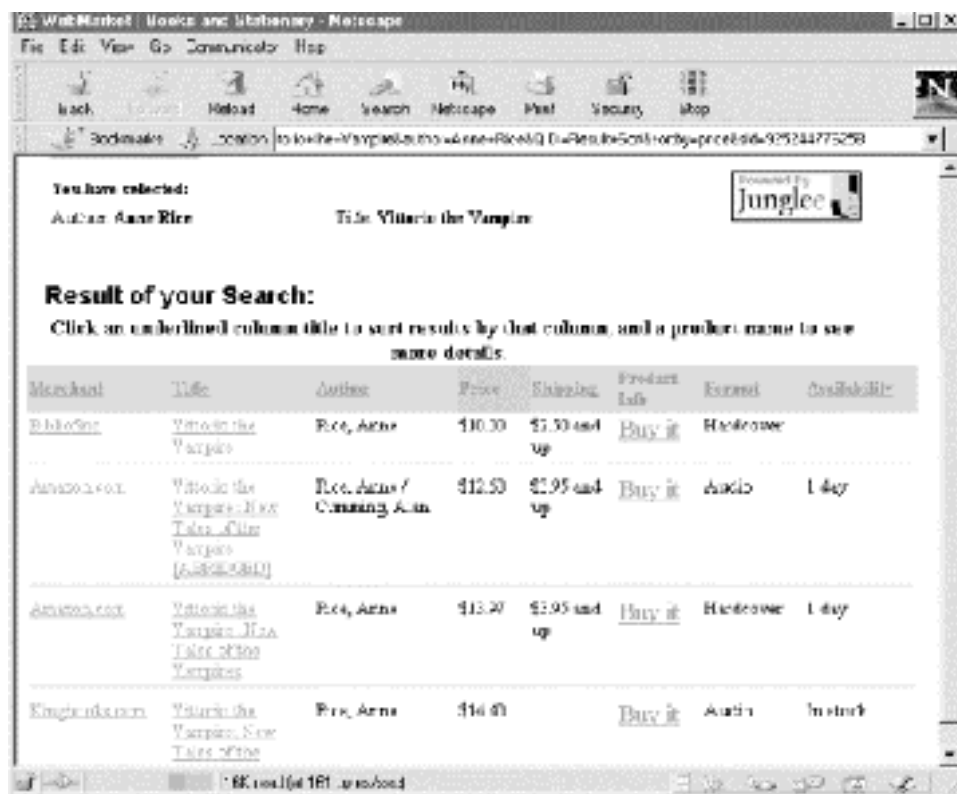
WebMarket | Books and Stationery - Netscape

File Edit View Go Communicator Help

Back Forward Reload Home Search Netscape Print Security Stop

Bookmarks Location: to:ioe the=Vampire&author=Anne+Rice&Q D=ResultsSort=ortby=price&sid=925244775258

You have selected:

Author: Anne Rice

Title: Vittorio the Vampire

Powered by Junglee

Result of your Search:

Click an underlined column title to sort results by that column, and a product name to see more details.

| Merchant | Title | Author | Price | Shipping | Product Info | Format | Availability |
|---|---|---|---|---|---|---|---|
| Bibliofind | Vittorio the Vampire | Rice, Anne | $10.30 | $5.50 and up | Buy it | Hardcover | |
| Amazon.com | Vittorio the Vampire: New Tales of the Vampires [ABRIDGED] | Rice, Anne / Cumming, Alan | $12.50 | $3.95 and up | Buy it | Audio | 1 day |
| Amazon.com | Vittorio the Vampire: New Tales of the Vampires | Rice, Anne | $13.97 | $3.95 and up | Buy it | Hardcover | 1 day |
| Kingbooks.com | Vittorio the Vampire: New Tales of the | Rice, Anne | $16.40 | | Buy it | Audio | In stock |

16K read (at 161 bytes/sec)